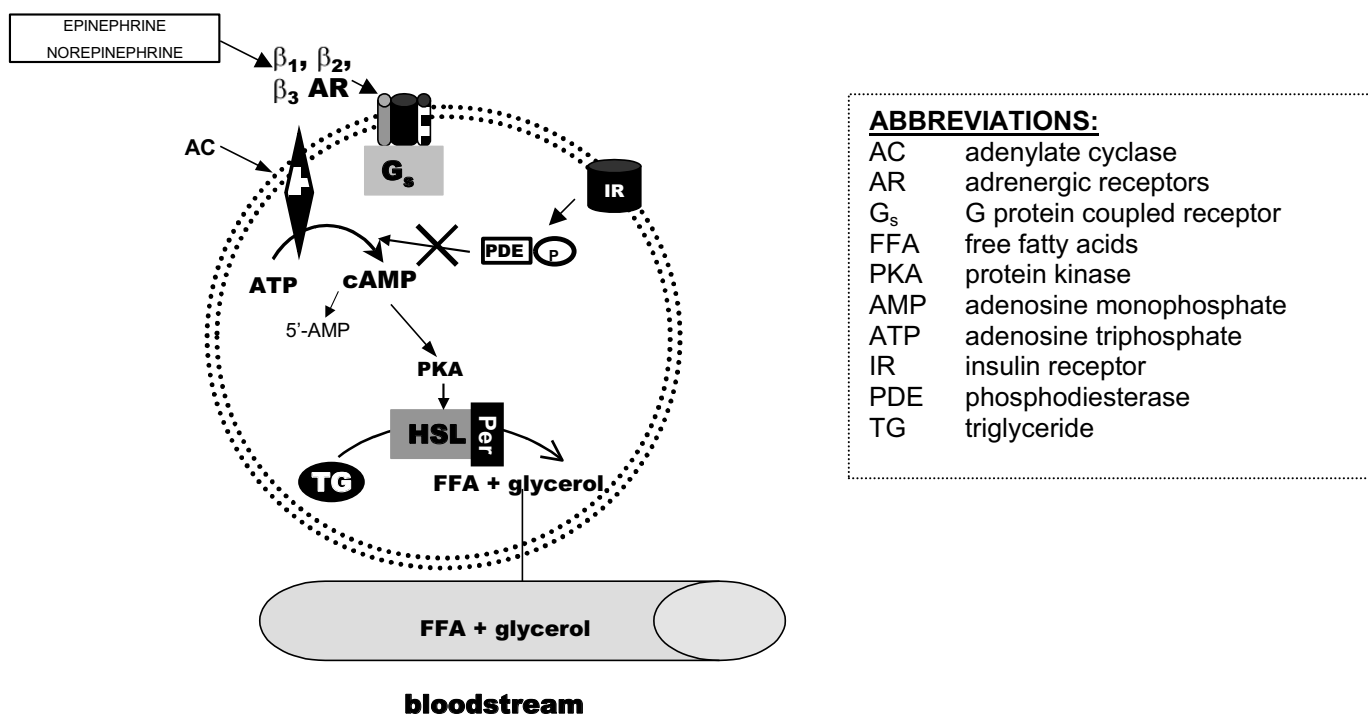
EPINEPHRINE
NOREPINEPHRINE

$\beta_1$, $\beta_2$, $\beta_3$ AR

AC

$G_s$

IR

PDE P

ATP

cAMP

5'-AMP

PKA

HSL Per

TG

FFA + glycerol

FFA + glycerol

bloodstream

ABBREVIATIONS:

| | |
|---|---|
| AC | adenylate cyclase |
| AR | adrenergic receptors |
| $G_s$ | G protein coupled receptor |
| FFA | free fatty acids |
| PKA | protein kinase |
| AMP | adenosine monophosphate |
| ATP | adenosine triphosphate |
| IR | insulin receptor |
| PDE | phosphodiesterase |
| TG | triglyceride |